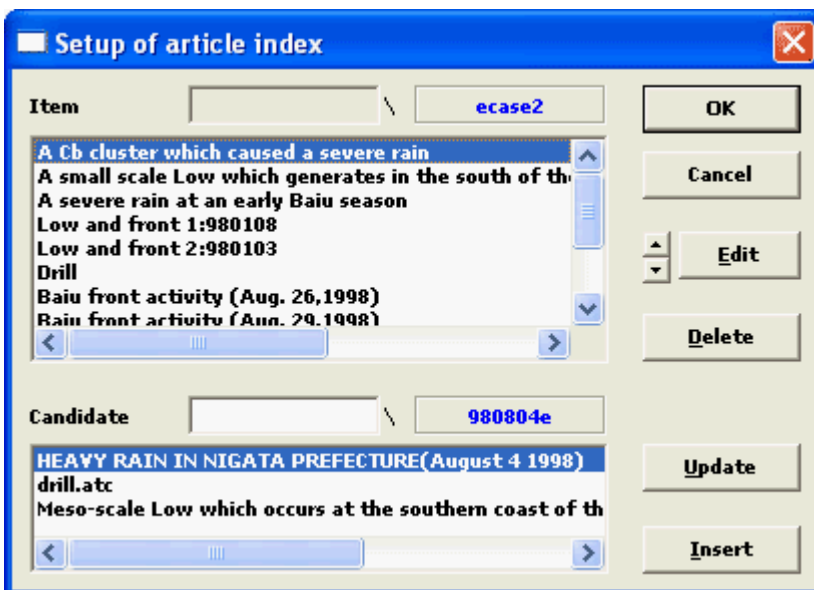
Setup of article index

Item \ ecase2

A Cb cluster which caused a severe rain
A small scale Low which generates in the south of th
A severe rain at an early Baiu season
Low and front 1:980108
Low and front 2:980103
Drill
Baiu front activity (Aug. 26,1998)
Baiu front activity (Aug. 29,1998)

Candidate \ 980804e

HEAVY RAIN IN NIGATA PREFECTURE(August 4 1998)
drill.atc
Meso-scale Low which occurs at the southern coast of th

OK
Cancel
Edit
Delete
Update
Insert